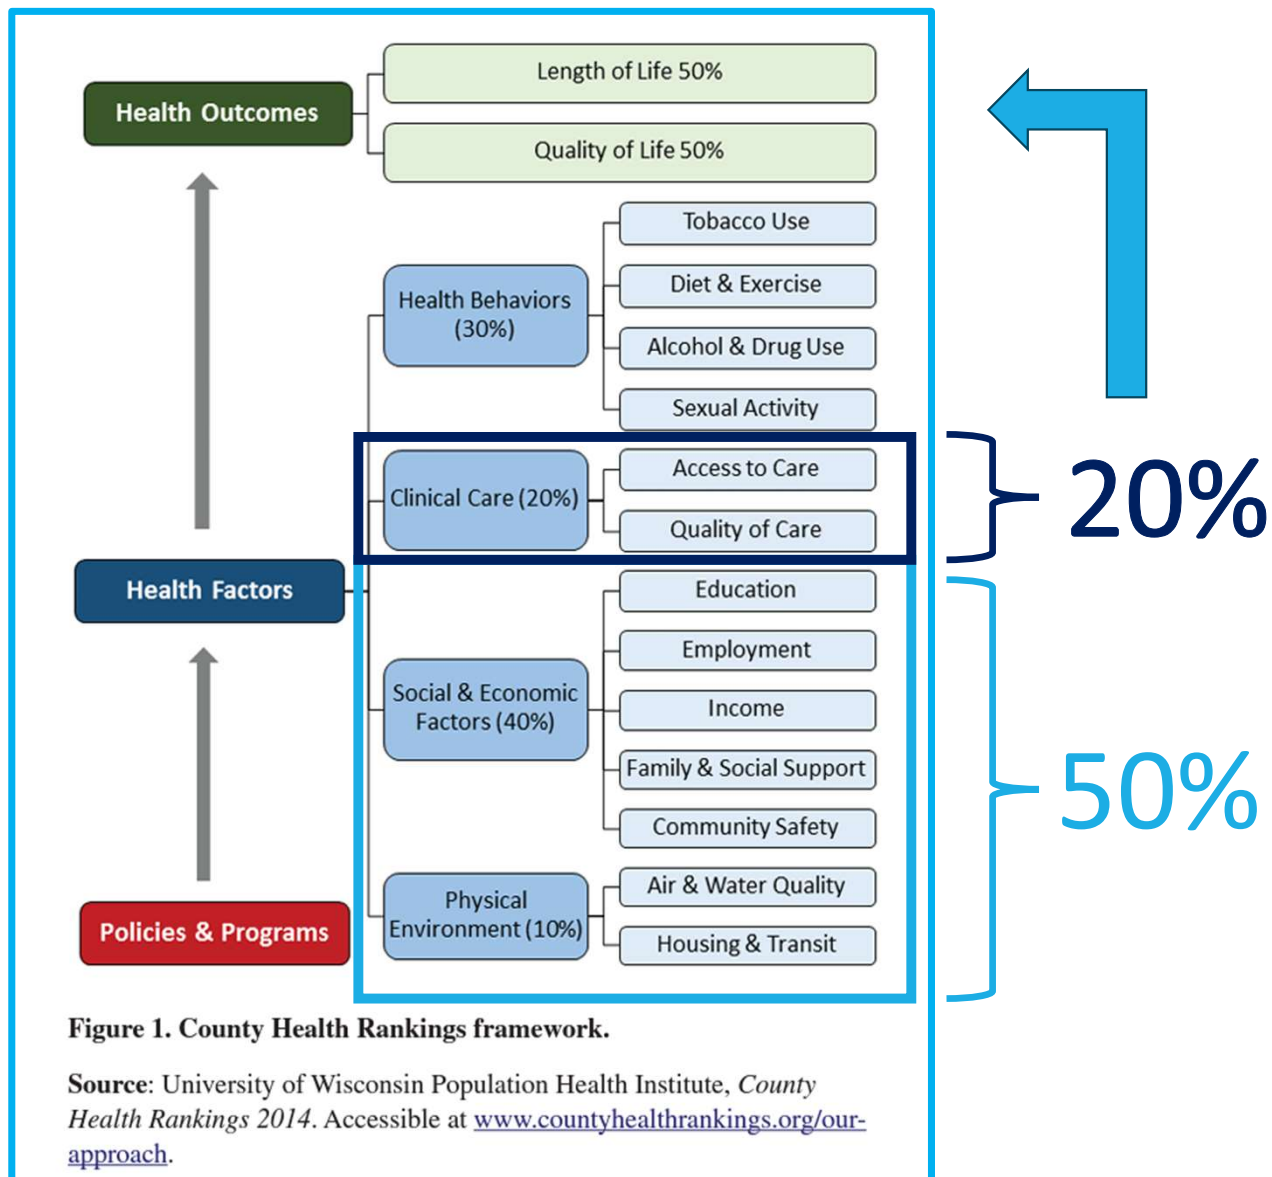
Health Outcomes

Length of Life 50%

Quality of Life 50%

Health Behaviors (30%)

Tobacco Use

Diet & Exercise

Alcohol & Drug Use

Sexual Activity

Clinical Care (20%)

Access to Care

Quality of Care

20%

Health Factors

Social & Economic Factors (40%)

Education

Employment

Income

Family & Social Support

Community Safety

50%

Physical Environment (10%)

Air & Water Quality

Housing & Transit

Policies & Programs

Figure 1. County Health Rankings framework.

Source: University of Wisconsin Population Health Institute, County Health Rankings 2014. Accessible at www.countyhealthrankings.org/our-approach.